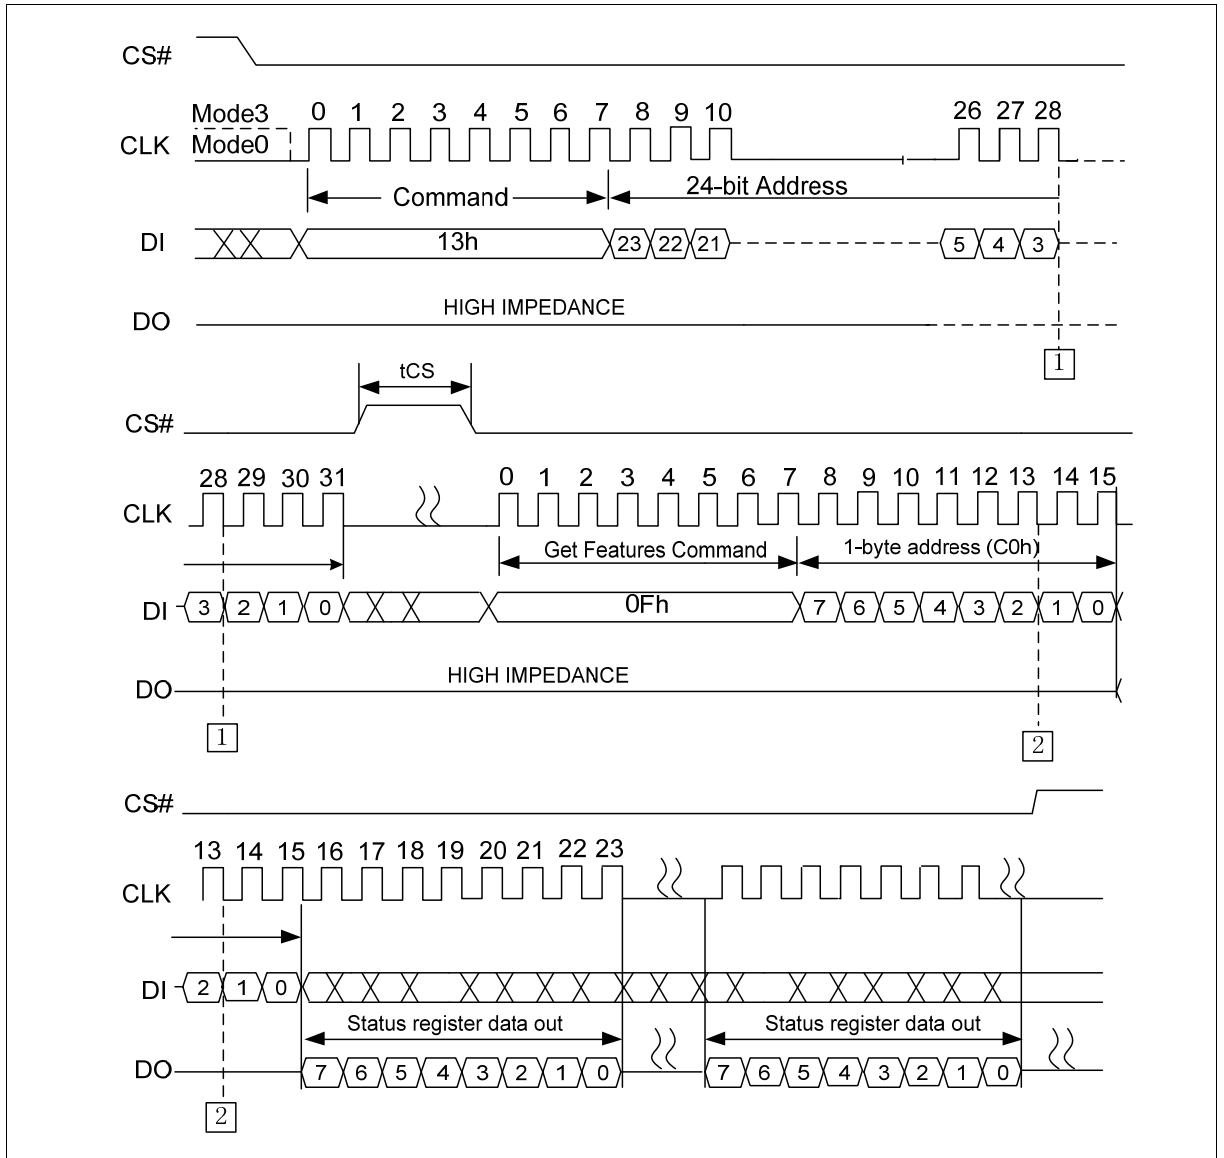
CS#

Mode3 0 1 2 3 4 5 6 7 8 9 10 26 27 28

CLK Mode0

Command

24-bit Address

DI 13h 23 22 21 5 4 3

DO HIGH IMPEDANCE

1

tCS

CS#

28 29 30 31 0 1 2 3 4 5 6 7 8 9 10 11 12 13 14 15

CLK

Get Features Command

1-byte address (C0h)

DI 3 2 1 0 0Fh 7 6 5 4 3 2 1 0

DO HIGH IMPEDANCE

1

2

CS#

13 14 15 16 17 18 19 20 21 22 23

CLK

DI 2 1 0

Status register data out

Status register data out

DO 7 6 5 4 3 2 1 0 7 6 5 4 3 2 1 0

2